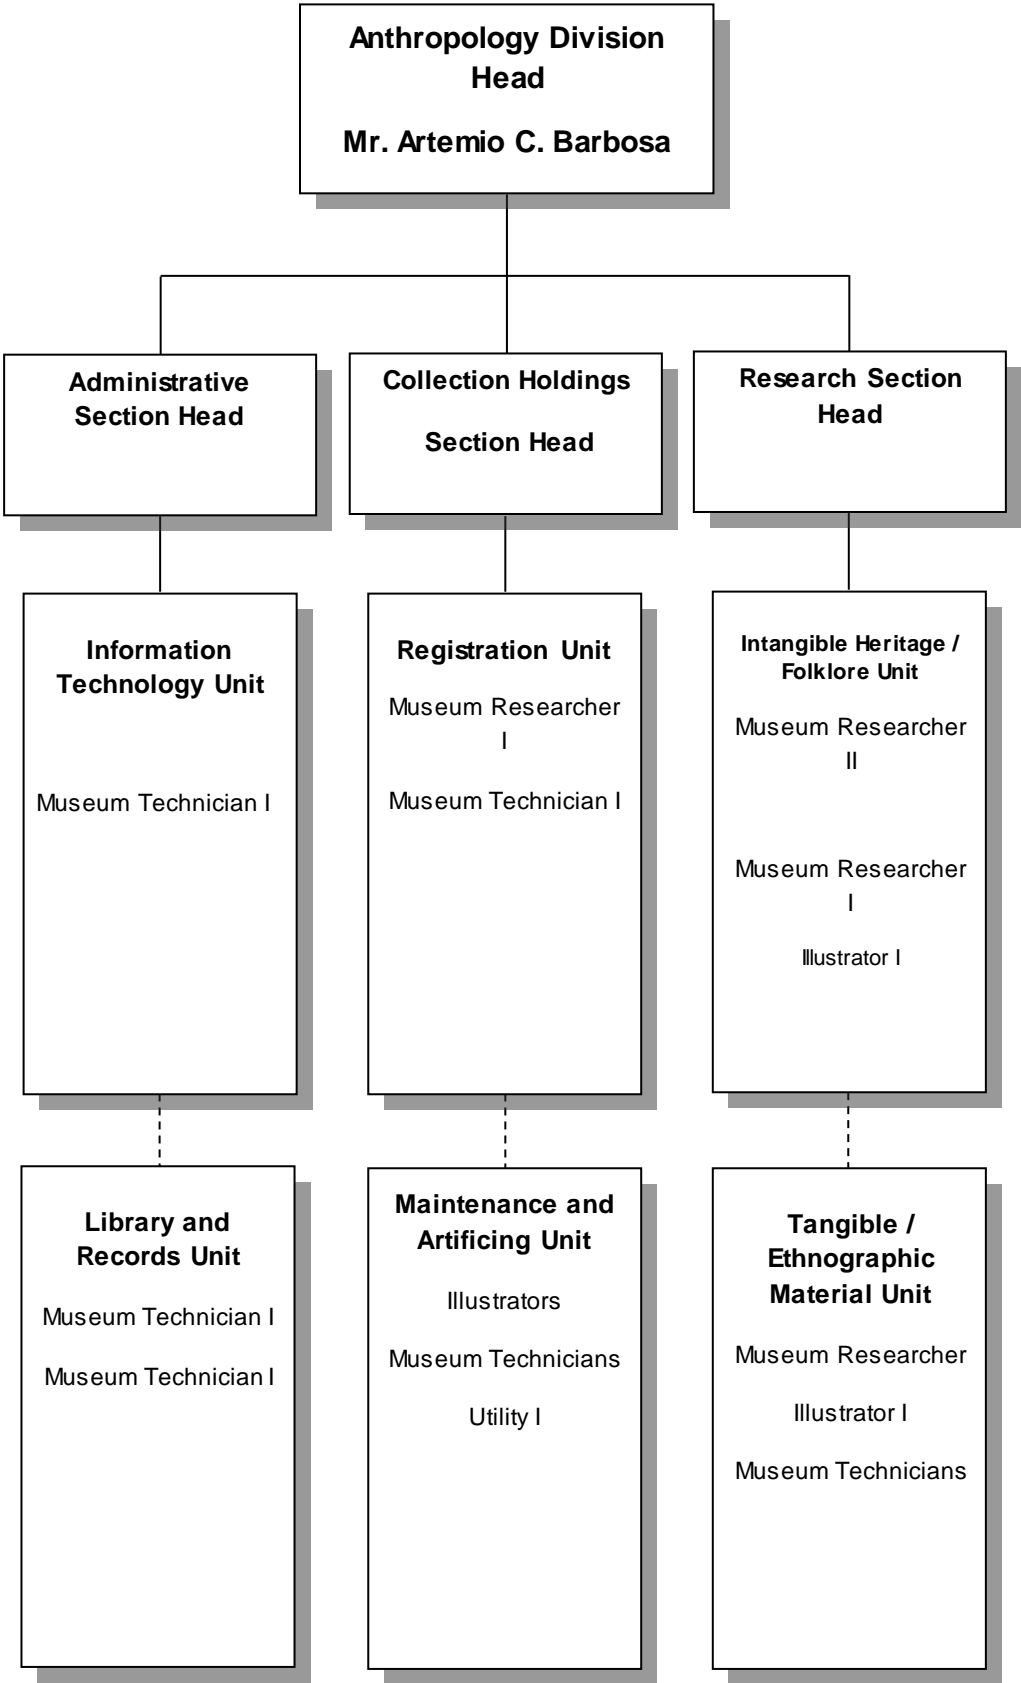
Anthropology Division Head

Mr. Artemio C. Barbosa

Administrative Section Head

Collection Holdings

Section Head

Research Section Head

Information Technology Unit

Museum Technician I

Registration Unit

Museum Researcher I

Museum Technician I

Intangible Heritage / Folklore Unit

Museum Researcher II

Museum Researcher I

Illustrator I

Library and Records Unit

Museum Technician I

Museum Technician I

Maintenance and Artificing Unit

Illustrators

Museum Technicians

Utility I

Tangible / Ethnographic Material Unit

Museum Researcher

Illustrator I

Museum Technicians